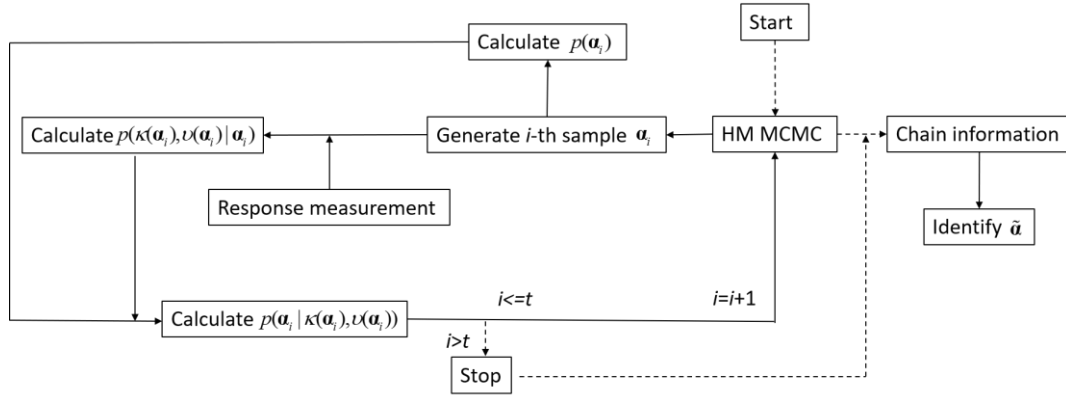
Start

Calculate $p(\boldsymbol{\alpha}_i)$

Calculate $p(\kappa(\boldsymbol{\alpha}_i),\upsilon(\boldsymbol{\alpha}_i)\,|\,\boldsymbol{\alpha}_i)$

Generate $i$-th sample $\boldsymbol{\alpha}_i$

HM MCMC

Chain information

Response measurement

Identify $\tilde{\boldsymbol{\alpha}}$

Calculate $p(\boldsymbol{\alpha}_i\,|\,\kappa(\boldsymbol{\alpha}_i),\upsilon(\boldsymbol{\alpha}_i))$

$i$<=$t$

$i$=$i$+1

$i$>$t$

Stop